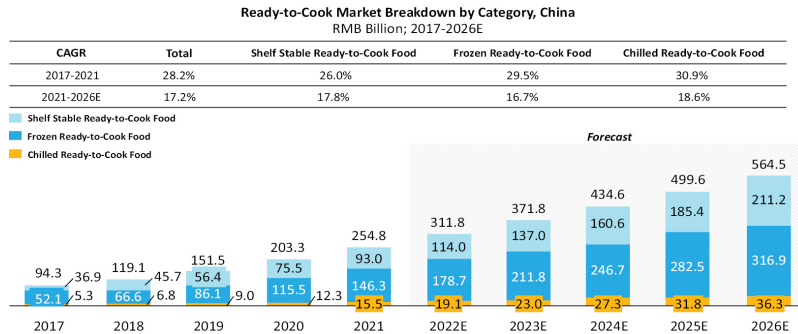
Ready-to-Cook Market Breakdown by Category, China

RMB Billion; 2017-2026E

| CAGR | Total | Shelf Stable Ready-to-Cook Food | Frozen Ready-to-Cook Food | Chilled Ready-to-Cook Food |
|---|---|---|---|---|
| 2017-2021 | 28.2% | 26.0% | 29.5% | 30.9% |
| 2021-2026E | 17.2% | 17.8% | 16.7% | 18.6% |

Shelf Stable Ready-to-Cook Food
Frozen Ready-to-Cook Food
Chilled Ready-to-Cook Food

Forecast

| Year | Total | Shelf Stable | Frozen | Chilled |
|---|---|---|---|---|
| 2017 | 94.3 | 36.9 | 52.1 | 5.3 |
| 2018 | 119.1 | 45.7 | 66.6 | 6.8 |
| 2019 | 151.5 | 56.4 | 86.1 | 9.0 |
| 2020 | 203.3 | 75.5 | 115.5 | 12.3 |
| 2021 | 254.8 | 93.0 | 146.3 | 15.5 |
| 2022E | 311.8 | 114.0 | 178.7 | 19.1 |
| 2023E | 371.8 | 137.0 | 211.8 | 23.0 |
| 2024E | 434.6 | 160.6 | 246.7 | 27.3 |
| 2025E | 499.6 | 185.4 | 282.5 | 31.8 |
| 2026E | 564.5 | 211.2 | 316.9 | 36.3 |